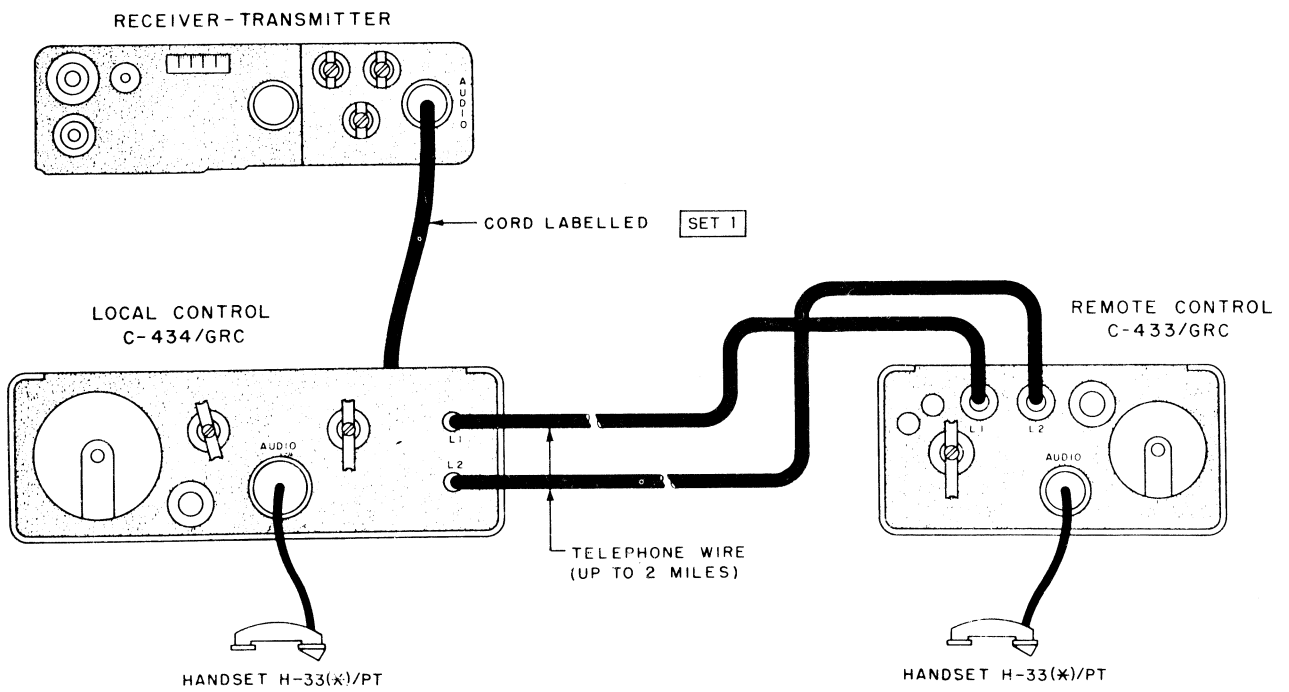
RECEIVER-TRANSMITTER

AUDIO

CORD LABELLED SET 1

LOCAL CONTROL
C-434/GRC

REMOTE CONTROL
C-433/GRC

AUDIO

L1

L2

L1

L2

AUDIO

TELEPHONE WIRE
(UP TO 2 MILES)

HANDSET H-33(*)/PT

HANDSET H-33(*)/PT